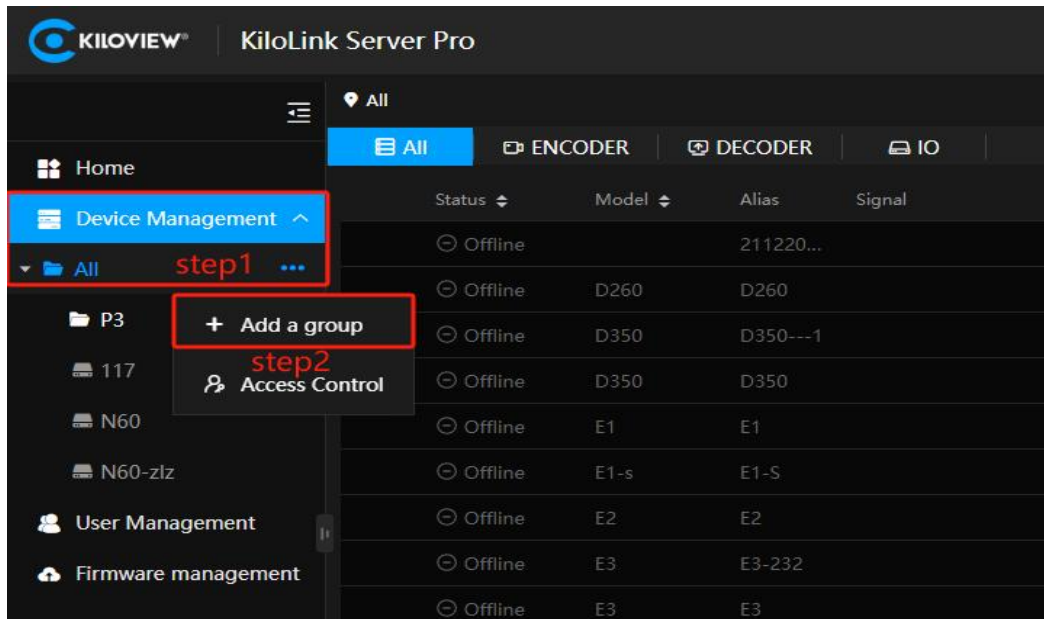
KILOVIEW KiloLink Server Pro

Home

Device Management

All step1 •••

P3

+ Add a group

step2

Access Control

117

N60

N60-zlz

User Management

Firmware management

All

All | ENCODER | DECODER | IO

| Status | Model | Alias | Signal |
|---|---|---|---|
| Offline | | 211220... | |
| Offline | D260 | D260 | |
| Offline | D350 | D350---1 | |
| Offline | D350 | D350 | |
| Offline | E1 | E1 | |
| Offline | E1-s | E1-S | |
| Offline | E2 | E2 | |
| Offline | E3 | E3-232 | |
| Offline | E3 | E3 | |